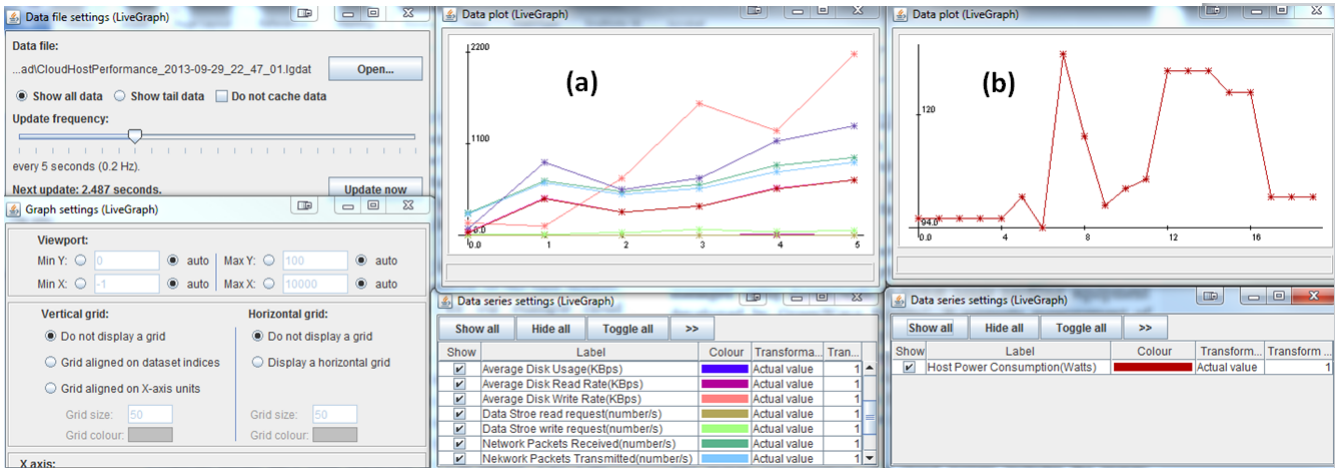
Data file settings (LiveGraph)

Data file:

...ad\CloudHostPerformance_2013-09-29_22_47_01.lgdat

Open...

Show all data Show tail data Do not cache data

Update frequency:

every 5 seconds (0.2 Hz).

Next update: 2.487 seconds.

Update now

Graph settings (LiveGraph)

Viewport:

Min Y: 0 auto Max Y: 100 auto

Min X: -1 auto Max X: 10000 auto

Vertical grid:

Do not display a grid

Grid aligned on dataset indices

Grid aligned on X-axis units

Grid size: 50

Grid colour:

Horizontal grid:

Do not display a grid

Display a horizontal grid

Grid size: 50

Grid colour:

X axis:

Data plot (LiveGraph)

(a)

2200

1100

0.0

0.0

1

2

3

4

5

Data plot (LiveGraph)

(b)

120

94.0

0.0

4

8

12

16

Data series settings (LiveGraph)

Show all Hide all Toggle all >>

| Show | Label | Colour | Transforma... | Tran... |
|---|---|---|---|---|
| ✔ | Average Disk Usage(KBps) | | Actual value | 1 |
| ✔ | Average Disk Read Rate(KBps) | | Actual value | 1 |
| ✔ | Average Disk Write Rate(KBps) | | Actual value | 1 |
| ✔ | Data Stroe read request(number/s) | | Actual value | 1 |
| ✔ | Data Stroe write request(number/s) | | Actual value | 1 |
| ✔ | Network Packets Received(number/s) | | Actual value | 1 |
| ✔ | Nekwork Packets Transmitted(number/s) | | Actual value | 1 |

Data series settings (LiveGraph)

Show all Hide all Toggle all >>

| Show | Label | Colour | Transform... | Transform ... |
|---|---|---|---|---|
| ✔ | Host Power Consumption(Watts) | | Actual value | 1 |